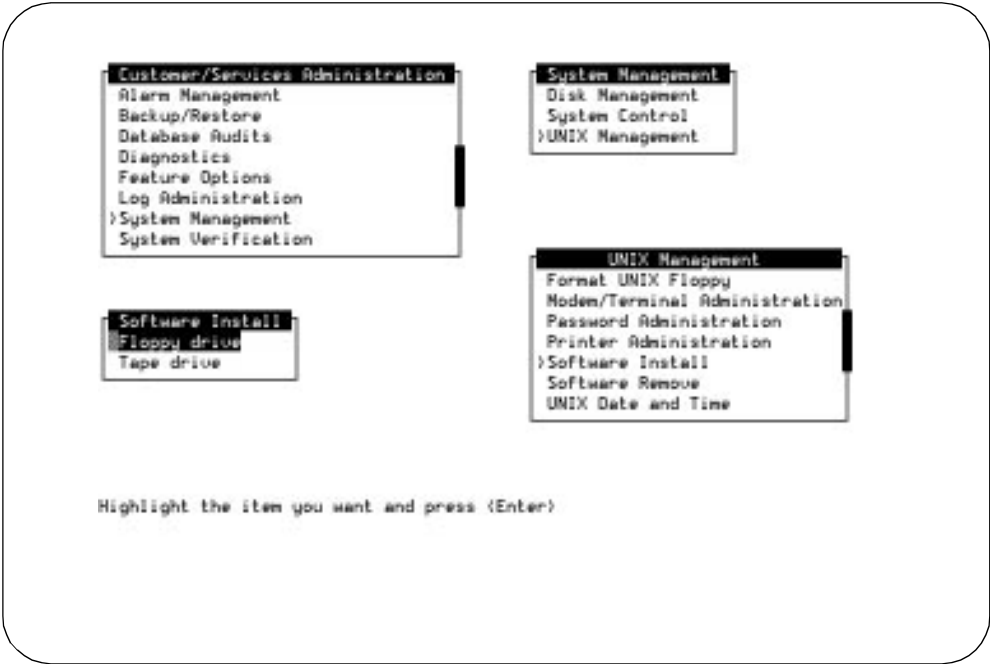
Customer/Services Administration
Alarm Management
Backup/Restore
Database Audits
Diagnostics
Feature Options
Log Administration
>System Management
System Verification

System Management
Disk Management
System Control
>UNIX Management

UNIX Management
Format UNIX Floppy
Modem/Terminal Administration
Password Administration
Printer Administration
>Software Install
Software Remove
UNIX Date and Time

Software Install
Floppy drive
Tape drive

Highlight the item you want and press <Enter>